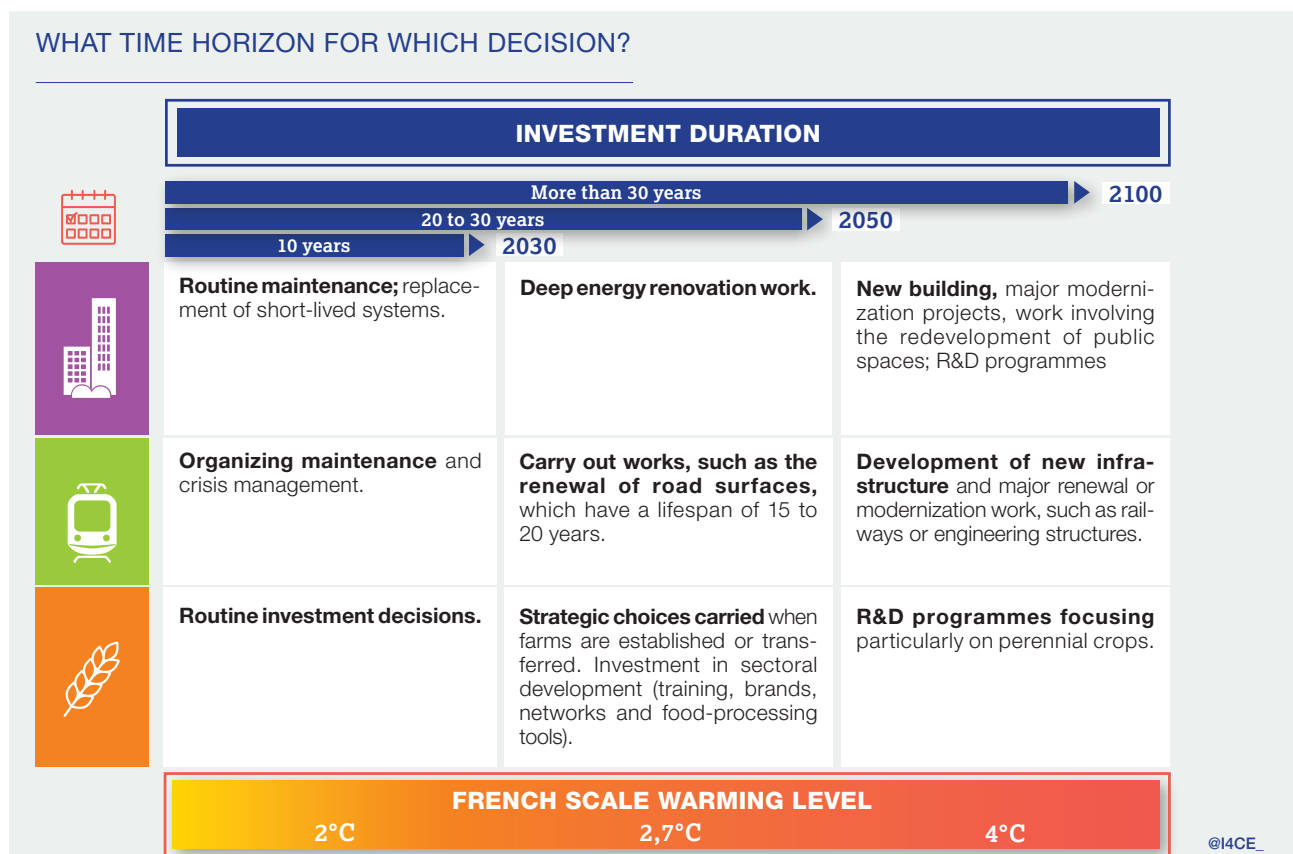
WHAT TIME HORIZON FOR WHICH DECISION?

INVESTMENT DURATION

More than 30 years 2100

20 to 30 years 2050

10 years 2030

| | | |
|---|---|---|
| **Routine maintenance;** replacement of short-lived systems. | **Deep energy renovation work.** | **New building,** major modernization projects, work involving the redevelopment of public spaces; R&D programmes |
| **Organizing maintenance** and crisis management. | **Carry out works, such as the renewal of road surfaces,** which have a lifespan of 15 to 20 years. | **Development of new infrastructure** and major renewal or modernization work, such as railways or engineering structures. |
| **Routine investment decisions.** | **Strategic choices carried** when farms are established or transferred. Investment in sectoral development (training, brands, networks and food-processing tools). | **R&D programmes focusing** particularly on perennial crops. |

FRENCH SCALE WARMING LEVEL

2°C 2,7°C 4°C

@I4CE_